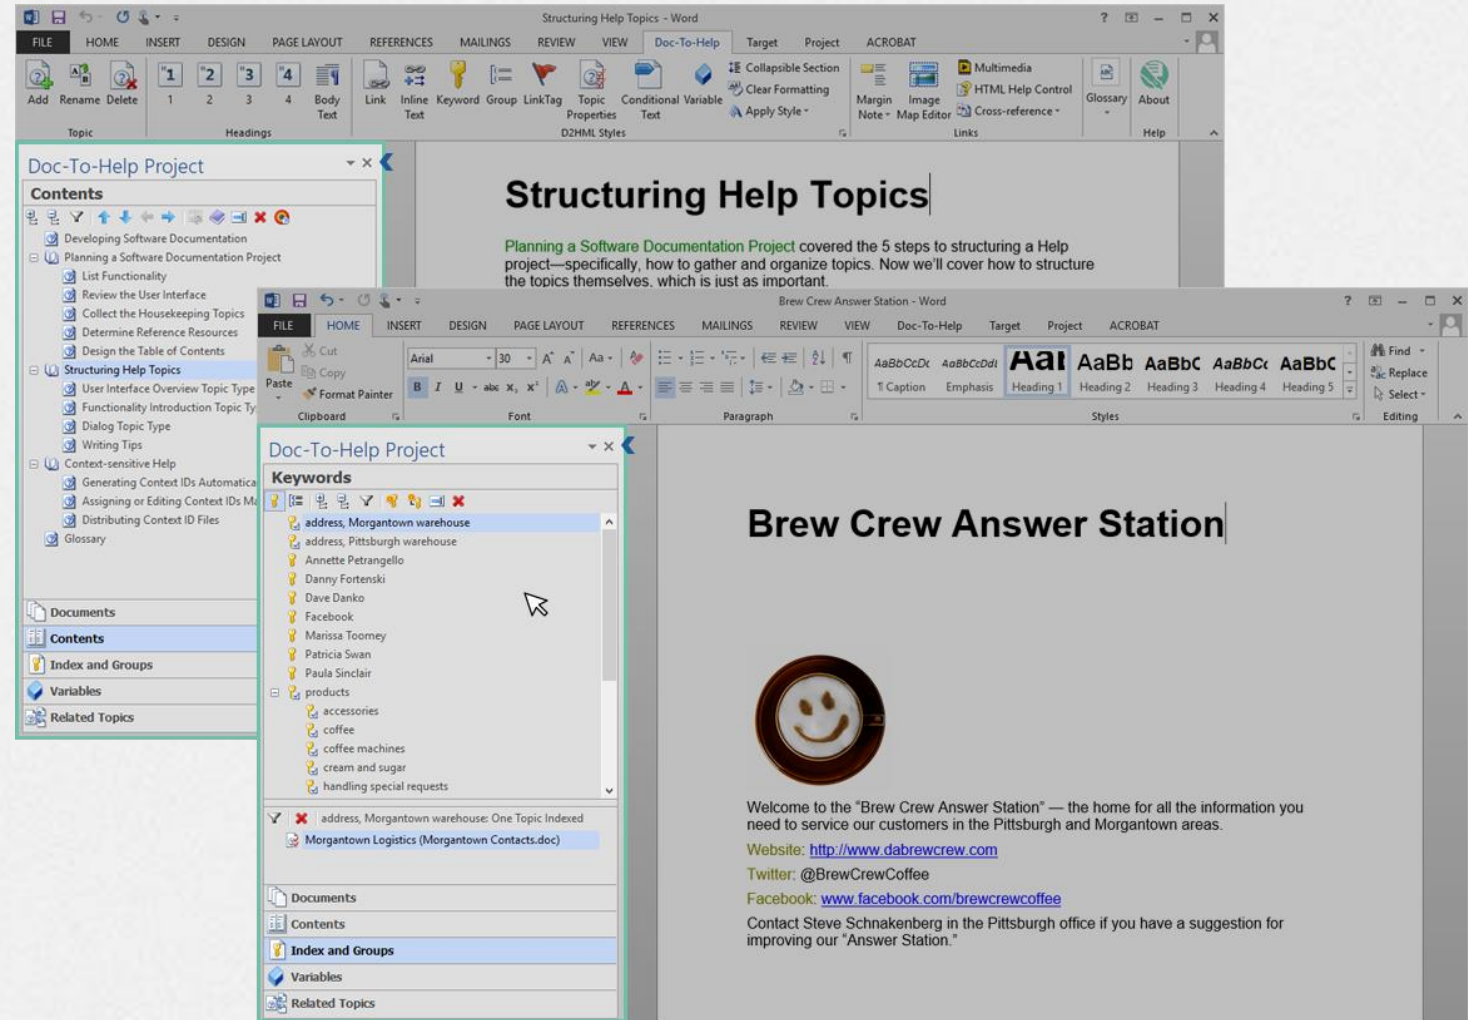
Structuring Help Topics - Word

FILE HOME INSERT DESIGN PAGE LAYOUT REFERENCES MAILINGS REVIEW VIEW Doc-To-Help Target Project ACROBAT

Add Rename Delete
Topic
1 2 3 4 Body Text
Headings
Link Inline Text Keyword Group LinkTag Topic Properties Conditional Text Variable
Collapsible Section
Clear Formatting
Apply Style
D2HML Styles
Margin Note Image Map Editor
Multimedia
HTML Help Control
Cross-reference
Links
Glossary About
Help

Doc-To-Help Project
Contents
Developing Software Documentation
Planning a Software Documentation Project
List Functionality
Review the User Interface
Collect the Housekeeping Topics
Determine Reference Resources
Design the Table of Contents
Structuring Help Topics
User Interface Overview Topic Type
Functionality Introduction Topic Ty
Dialog Topic Type
Writing Tips
Context-sensitive Help
Generating Context IDs Automatica
Assigning or Editing Context IDs M
Distributing Context ID Files
Glossary

Documents
Contents
Index and Groups
Variables
Related Topics

Structuring Help Topics

Planning a Software Documentation Project covered the 5 steps to structuring a Help project—specifically, how to gather and organize topics. Now we'll cover how to structure the topics themselves, which is just as important.

Brew Crew Answer Station - Word

FILE HOME INSERT DESIGN PAGE LAYOUT REFERENCES MAILINGS REVIEW VIEW Doc-To-Help Target Project ACROBAT

Cut
Copy
Paste
Format Painter
Clipboard
Arial 30
Font
Paragraph
AaBbCcDc ¶ Caption
AaBbCcDdI Emphasis
AaI Heading 1
AaBb Heading 2
AaBbC Heading 3
AaBbCc Heading 4
AaBbC Heading 5
Styles
Find
Replace
Select
Editing

Doc-To-Help Project
Keywords
address, Morgantown warehouse
address, Pittsburgh warehouse
Annette Petrangello
Danny Fortenski
Dave Danko
Facebook
Marissa Toomey
Patricia Swan
Paula Sinclair
products
accessories
coffee
coffee machines
cream and sugar
handling special requests

address, Morgantown warehouse: One Topic Indexed
Morgantown Logistics (Morgantown Contacts.doc)

Documents
Contents
Index and Groups
Variables
Related Topics

Brew Crew Answer Station

Welcome to the "Brew Crew Answer Station" — the home for all the information you need to service our customers in the Pittsburgh and Morgantown areas.

Website: http://www.dabrewcrew.com

Twitter: @BrewCrewCoffee

Facebook: www.facebook.com/brewcrewcoffee

Contact Steve Schnakenberg in the Pittsburgh office if you have a suggestion for improving our "Answer Station."